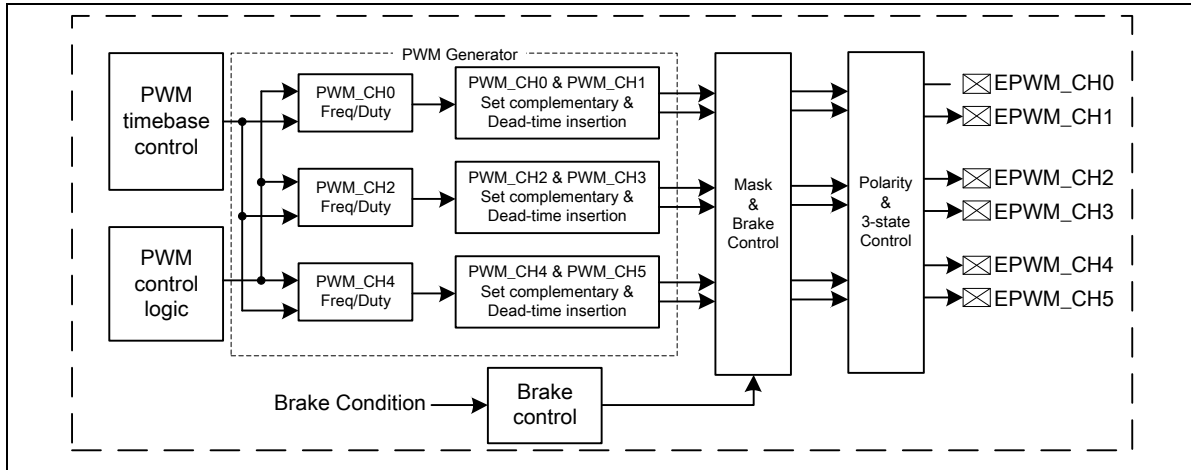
PWM timebase control

PWM control logic

PWM Generator

PWM_CH0 Freq/Duty

PWM_CH0 & PWM_CH1 Set complementary & Dead-time insertion

PWM_CH2 Freq/Duty

PWM_CH2 & PWM_CH3 Set complementary & Dead-time insertion

PWM_CH4 Freq/Duty

PWM_CH4 & PWM_CH5 Set complementary & Dead-time insertion

Mask & Brake Control

Polarity & 3-state Control

EPWM_CH0
EPWM_CH1
EPWM_CH2
EPWM_CH3
EPWM_CH4
EPWM_CH5

Brake Condition

Brake control